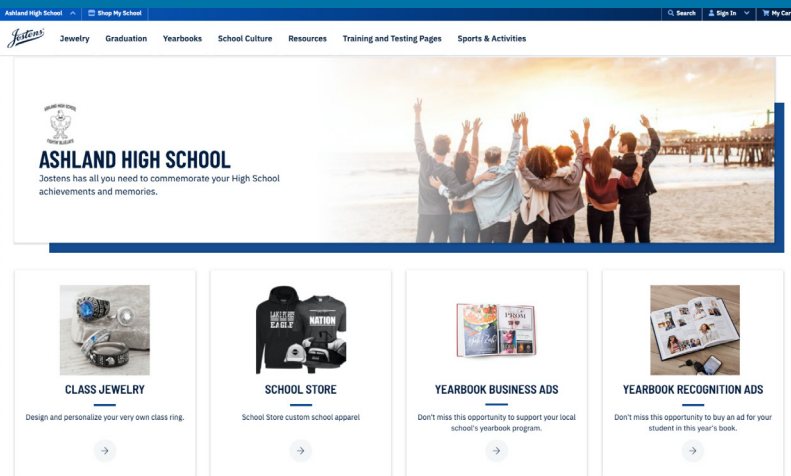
Ashland High School
Shop My School
Search
Sign In
My Cart

Jostens
Jewelry
Graduation
Yearbooks
School Culture
Resources
Training and Testing Pages
Sports & Activities

ASHLAND HIGH SCHOOL
Jostens has all you need to commemorate your High School achievements and memories.

CLASS JEWELRY
Design and personalize your very own class ring.

SCHOOL STORE
School Store custom school apparel

YEARBOOK BUSINESS ADS
Don't miss this opportunity to support your local school's yearbook program.

YEARBOOK RECOGNITION ADS
Don't miss this opportunity to buy an ad for your student in this year's book.